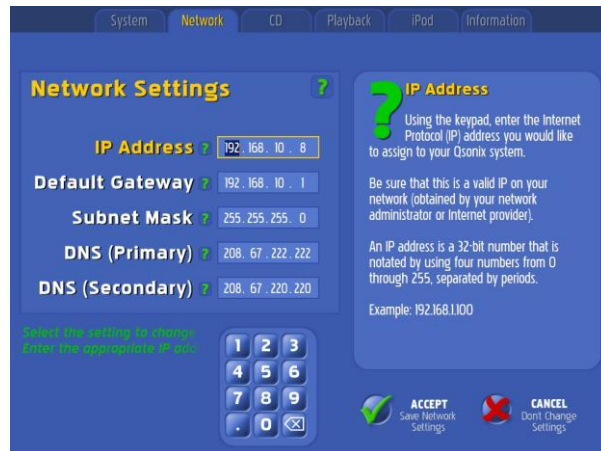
System Network CD Playback iPod Information

Network Settings ?

IP Address ? 192 . 168 . 10 . 8

Default Gateway ? 192 . 168 . 10 . 1

Subnet Mask ? 255 . 255 . 255 . 0

DNS (Primary) ? 208 . 67 . 222 . 222

DNS (Secondary) ? 208 . 67 . 220 . 220

Select the setting to change
Enter the appropriate IP add

1 2 3
4 5 6
7 8 9
. 0 ⌫

? IP Address

Using the keypad, enter the Internet Protocol (IP) address you would like to assign to your Qsonix system.

Be sure that this is a valid IP on your network (obtained by your network administrator or Internet provider).

An IP address is a 32-bit number that is notated by using four numbers from 0 through 255, separated by periods.

Example: 192.168.1.100

ACCEPT
Save Network Settings

CANCEL
Dont Change Settings